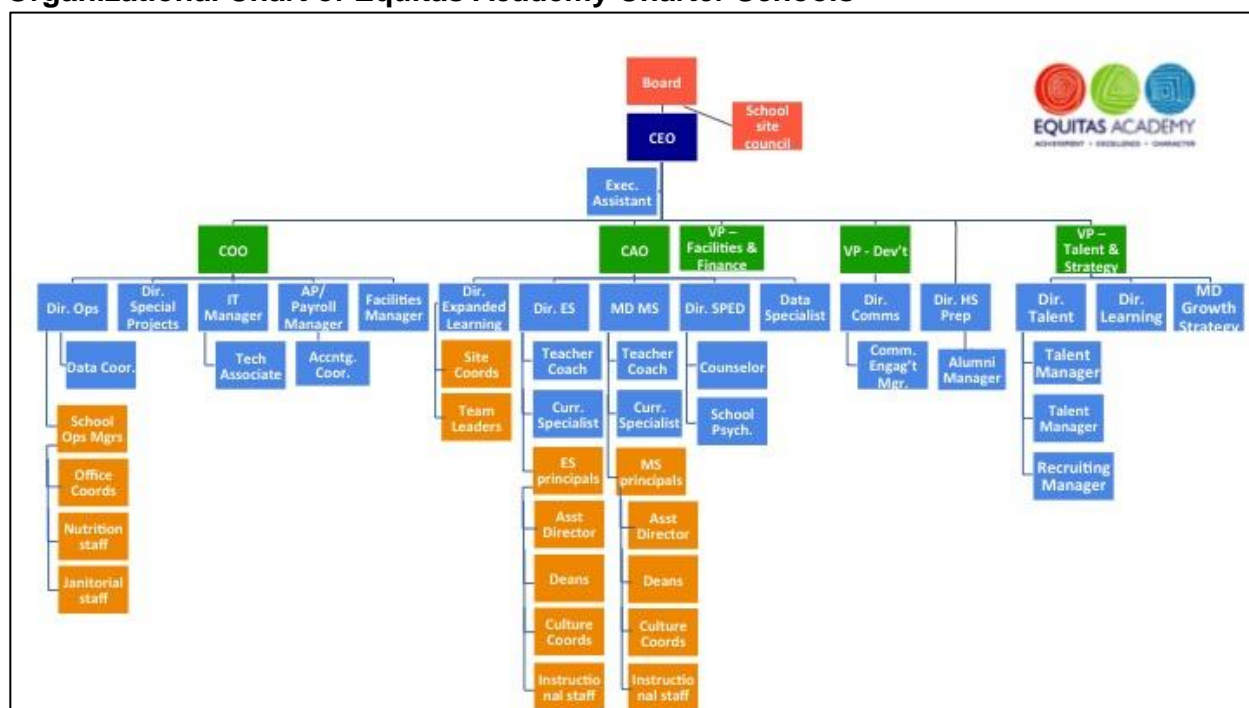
Organizational Chart of Equitas Academy Charter Schools

Board
School site council
CEO
EQUITAS ACADEMY
ACHIEVEMENT • EXCELLENCE • CHARACTER
Exec. Assistant

COO
CAO
VP – Facilities & Finance
VP - Dev't
VP – Talent & Strategy

Dir. Ops
Data Coor.
School Ops Mgrs
Office Coords
Nutrition staff
Janitorial staff

Dir. Special Projects

IT Manager
Tech Associate

AP/ Payroll Manager
Accntg. Coor.

Facilities Manager

Dir. Expanded Learning
Site Coords
Team Leaders

Dir. ES
Teacher Coach
Curr. Specialist
ES principals
Asst Director
Deans
Culture Coords
Instructional staff

MD MS
Teacher Coach
Curr. Specialist
MS principals
Asst Director
Deans
Culture Coords
Instructional staff

Dir. SPED
Counselor
School Psych.

Data Specialist

Dir. Comms
Comm. Engag't Mgr.

Dir. HS Prep
Alumni Manager

Dir. Talent
Talent Manager
Talent Manager
Recruiting Manager

Dir. Learning

MD Growth Strategy